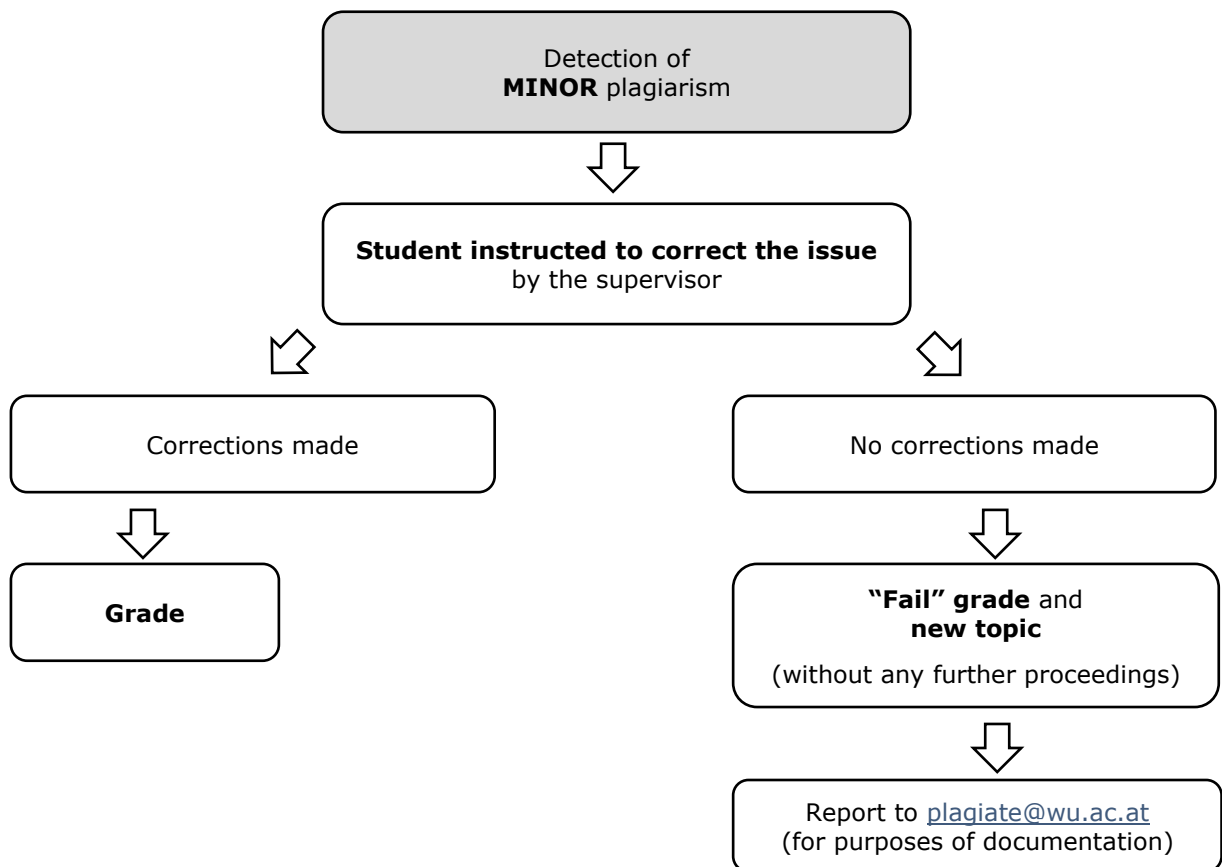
Detection of MINOR plagiarism

Student instructed to correct the issue by the supervisor

Corrections made

Grade

No corrections made

"Fail" grade and new topic

(without any further proceedings)

Report to plagiate@wu.ac.at (for purposes of documentation)